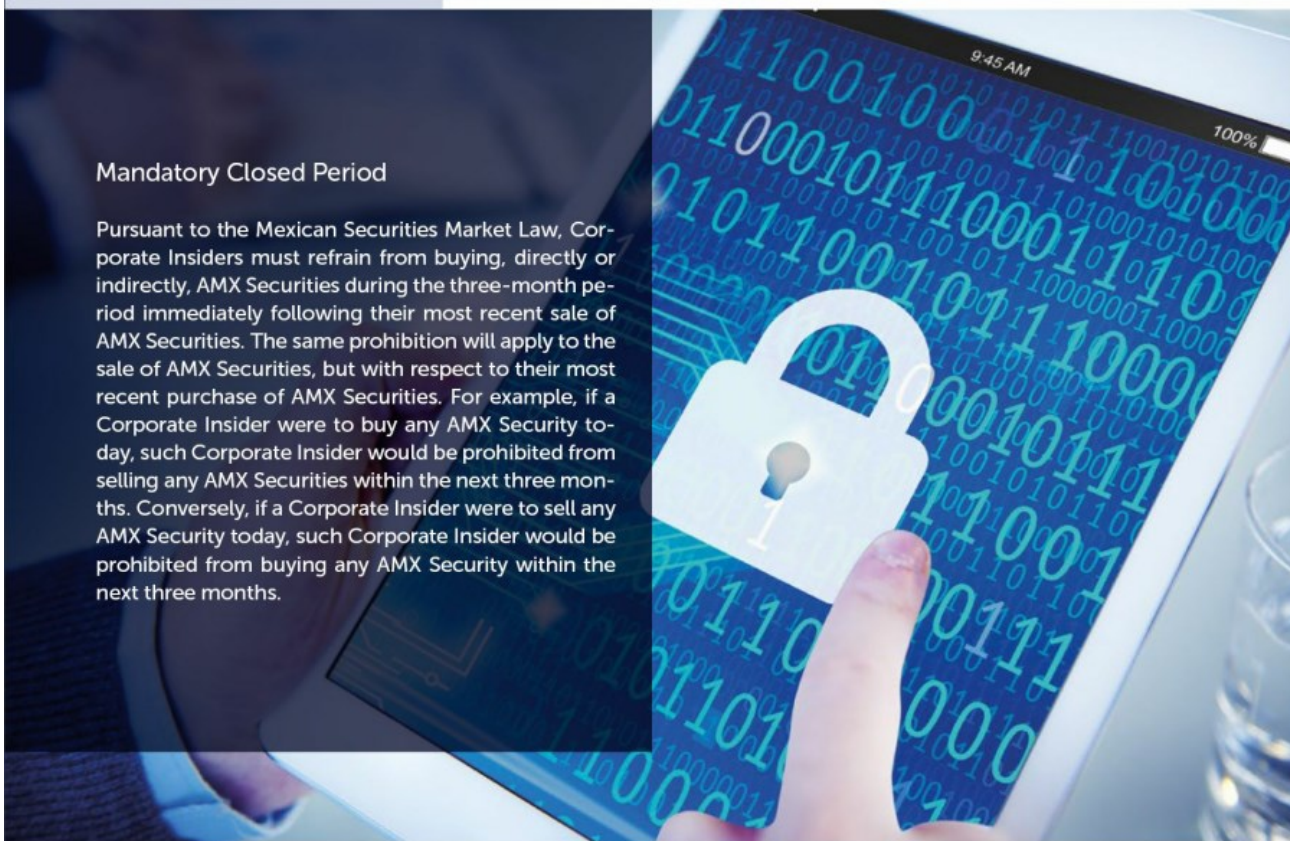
9:45 AM

100%

Mandatory Closed Period

Pursuant to the Mexican Securities Market Law, Corporate Insiders must refrain from buying, directly or indirectly, AMX Securities during the three-month period immediately following their most recent sale of AMX Securities. The same prohibition will apply to the sale of AMX Securities, but with respect to their most recent purchase of AMX Securities. For example, if a Corporate Insider were to buy any AMX Security today, such Corporate Insider would be prohibited from selling any AMX Securities within the next three months. Conversely, if a Corporate Insider were to sell any AMX Security today, such Corporate Insider would be prohibited from buying any AMX Security within the next three months.